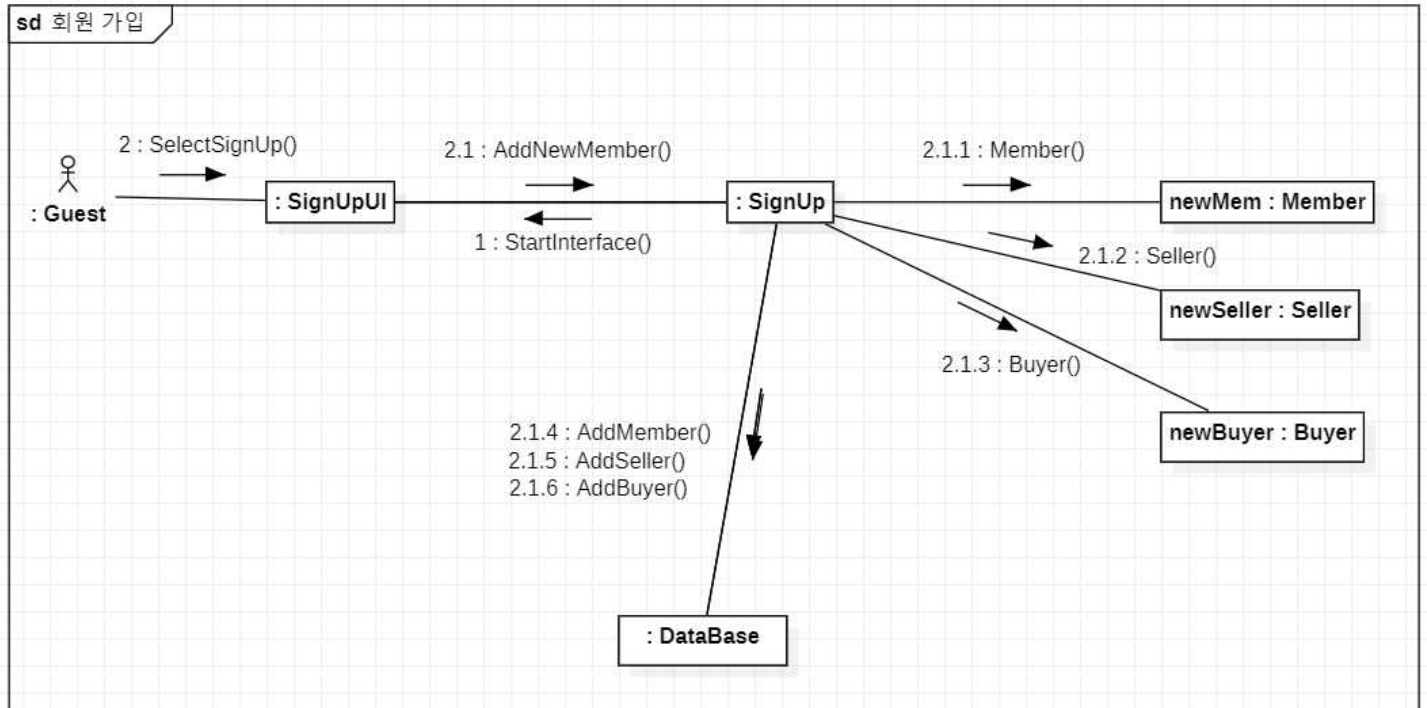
sd 회원 가입

2 : SelectSignUp()

: Guest

: SignUpUI

2.1 : AddNewMember()

1 : StartInterface()

: SignUp

2.1.1 : Member()

newMem : Member

2.1.2 : Seller()

newSeller : Seller

2.1.3 : Buyer()

newBuyer : Buyer

2.1.4 : AddMember()
2.1.5 : AddSeller()
2.1.6 : AddBuyer()

: DataBase